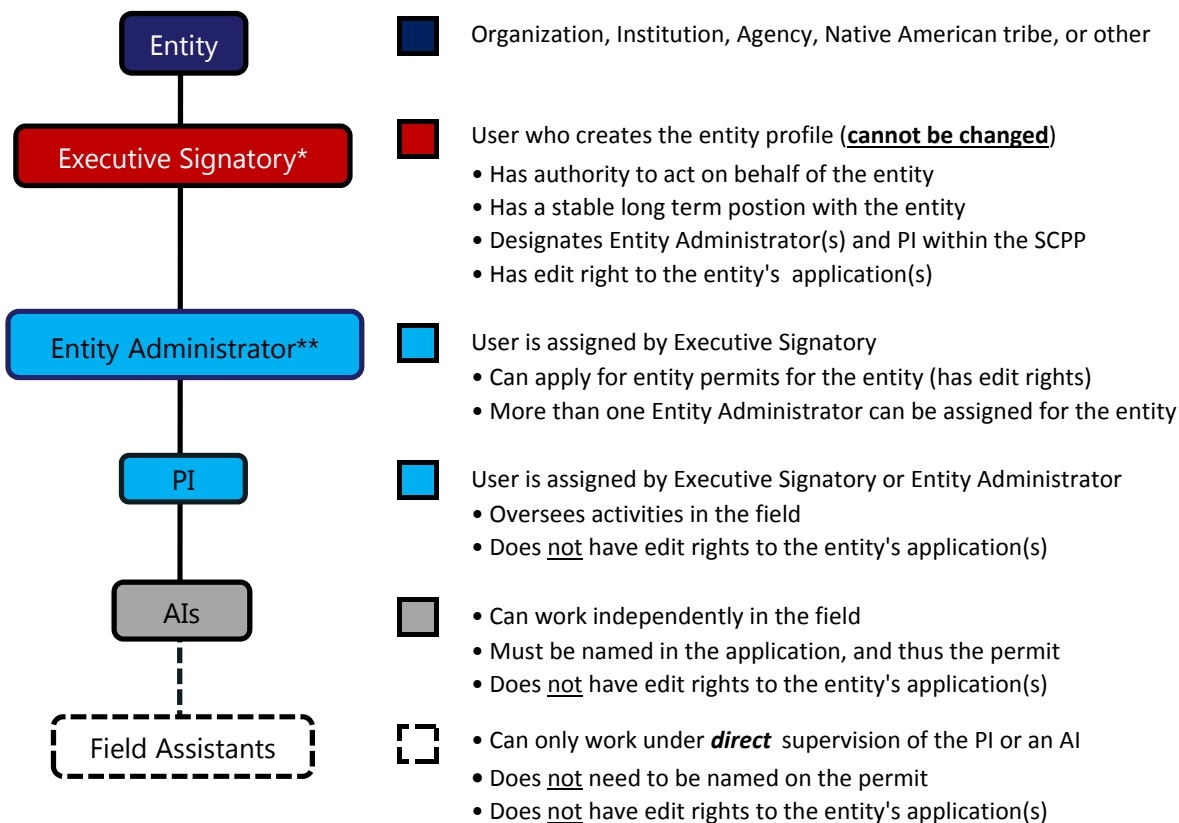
Entity

Organization, Institution, Agency, Native American tribe, or other

Executive Signatory*

User who creates the entity profile (**cannot be changed**)
• Has authority to act on behalf of the entity
• Has a stable long term postion with the entity
• Designates Entity Administrator(s) and PI within the SCPP
• Has edit right to the entity's application(s)

Entity Administrator**

User is assigned by Executive Signatory
• Can apply for entity permits for the entity (has edit rights)
• More than one Entity Administrator can be assigned for the entity

PI

User is assigned by Executive Signatory or Entity Administrator
• Oversees activities in the field
• Does not have edit rights to the entity's application(s)

AIs

• Can work independently in the field
• Must be named in the application, and thus the permit
• Does not have edit rights to the entity's application(s)

Field Assistants

• Can only work under ***direct*** supervision of the PI or an AI
• Does not need to be named on the permit
• Does not have edit rights to the entity's application(s)